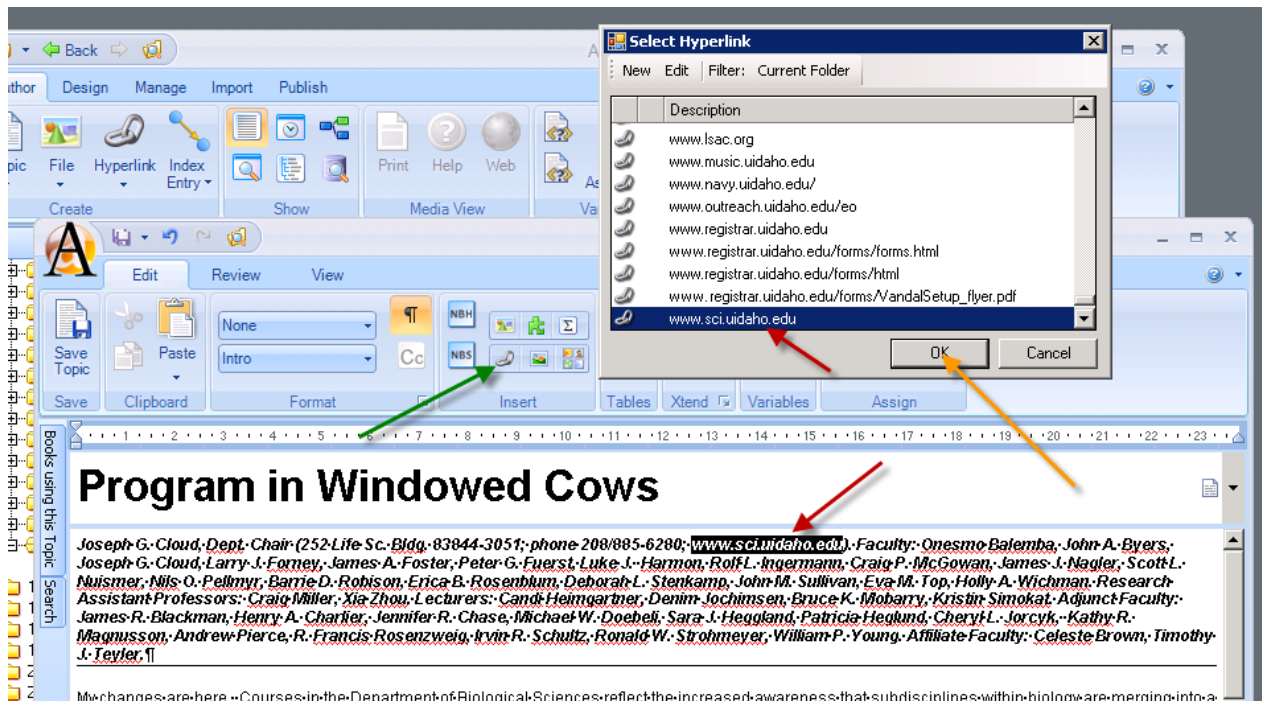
Back

thor Design Manage Import Publish

pic File Hyperlink Index Entry

Create Show Media View Va

Print Help Web

Edit Review View

Save Topic Paste None Intro

Save Clipboard Format Insert Tables Xtend Variables Assign

NBH NBS

Books using this Topic Search

Select Hyperlink

New Edit Filter: Current Folder

| Description |
|---|
| www.lsac.org |
| www.music.uidaho.edu |
| www.navy.uidaho.edu/ |
| www.outreach.uidaho.edu/eo |
| www.registrar.uidaho.edu |
| www.registrar.uidaho.edu/forms/forms.html |
| www.registrar.uidaho.edu/forms/html |
| www. registrar.uidaho.edu/forms/VandalSetup_flyer.pdf |
| www.sci.uidaho.edu |

OK Cancel

Program in Windowed Cows

Joseph G. Cloud, Dept. Chair (252 Life Sc. Bldg. 83844-3051; phone 208/885-6280; www.sci.uidaho.edu). Faculty: Onesmo Balemba, John A. Byers, Joseph G. Cloud, Larry J. Forney, James A. Foster, Peter G. Fuerst, Luke J. Harmon, Rolf L. Ingermann, Craig P. McGowan, James J. Nagler, Scott L. Nuismer, Nils O. Pellmyr, Barrie D. Robison, Erica B. Rosenblum, Deborah L. Stenkamp, John M. Sullivan, Eva M. Top, Holly A. Wichman. Research Assistant Professors: Craig Miller, Xia Zhou. Lecturers: Candi Heimgartner, Denim Jochimsen, Bruce K. Mobarry, Kristin Simokat. Adjunct Faculty: James R. Blackman, Henry A. Charlier, Jennifer R. Chase, Michael W. Doebeli, Sara J. Heggland, Patricia Heglund, Cheryl L. Jorcyk, Kathy R. Magnusson, Andrew Pierce, R. Francis Rosenzweig, Irvin R. Schultz, Ronald W. Strohmeyer, William P. Young. Affiliate Faculty: Celeste Brown, Timothy J. Teyler.¶

My changes are here. Courses in the Department of Biological Sciences reflect the increased awareness that subdisciplines within biology are merging into a